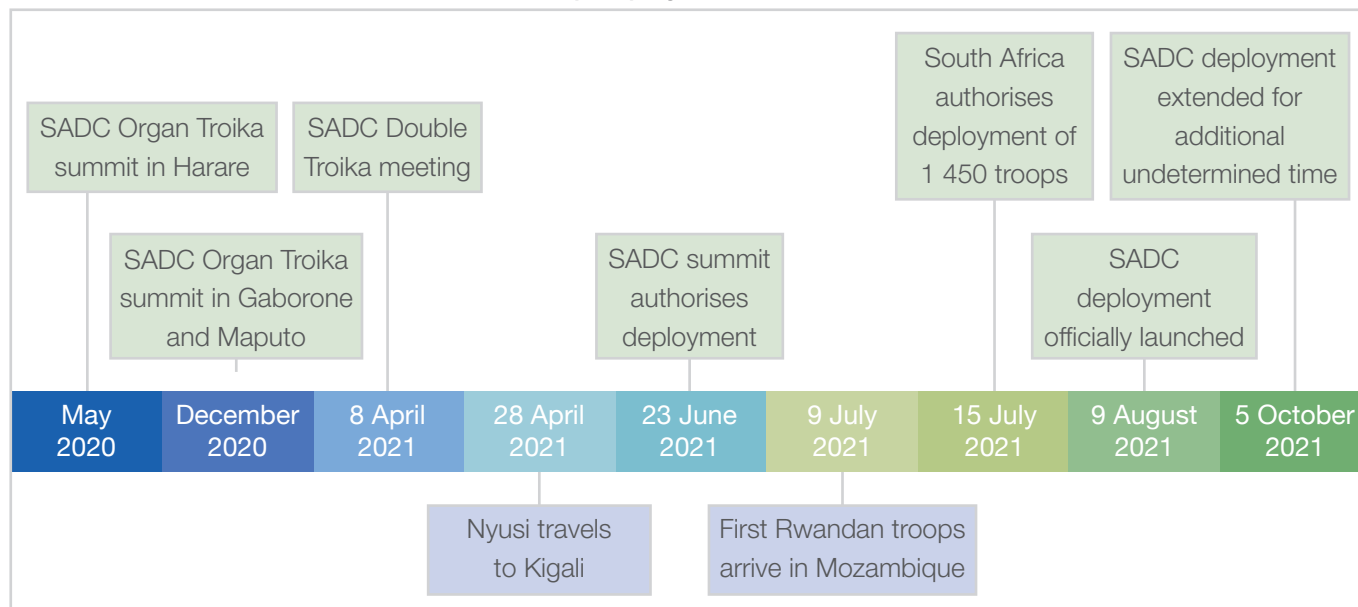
SADC Organ Troika summit in Harare

SADC Organ Troika summit in Gaborone and Maputo

SADC Double Troika meeting

SADC summit authorises deployment

South Africa authorises deployment of 1 450 troops

SADC deployment officially launched

SADC deployment extended for additional undetermined time

May 2020

December 2020

8 April 2021

28 April 2021

23 June 2021

9 July 2021

15 July 2021

9 August 2021

5 October 2021

Nyusi travels to Kigali

First Rwandan troops arrive in Mozambique